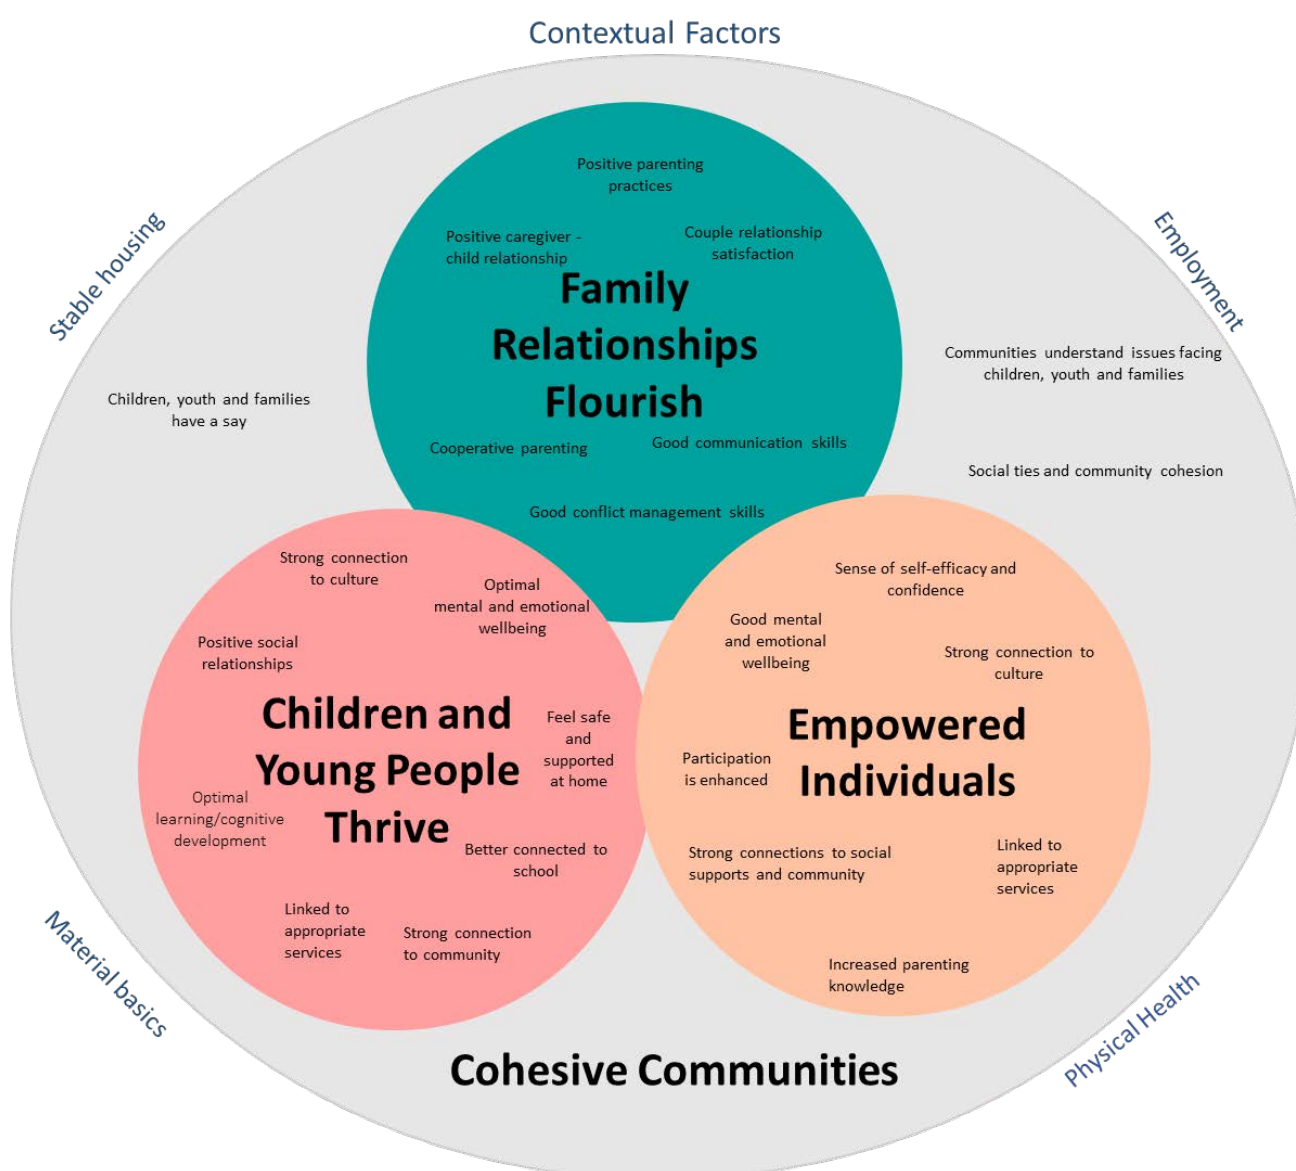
Contextual Factors

Stable housing

Employment

Material basics

Physical Health

Children, youth and families have a say

Communities understand issues facing children, youth and families

Social ties and community cohesion

Positive parenting practices

Positive caregiver - child relationship

Couple relationship satisfaction

Family Relationships Flourish

Cooperative parenting

Good communication skills

Good conflict management skills

Strong connection to culture

Optimal mental and emotional wellbeing

Positive social relationships

Children and Young People Thrive

Feel safe and supported at home

Optimal learning/cognitive development

Better connected to school

Linked to appropriate services

Strong connection to community

Sense of self-efficacy and confidence

Good mental and emotional wellbeing

Strong connection to culture

Empowered Individuals

Participation is enhanced

Strong connections to social supports and community

Linked to appropriate services

Increased parenting knowledge

Cohesive Communities